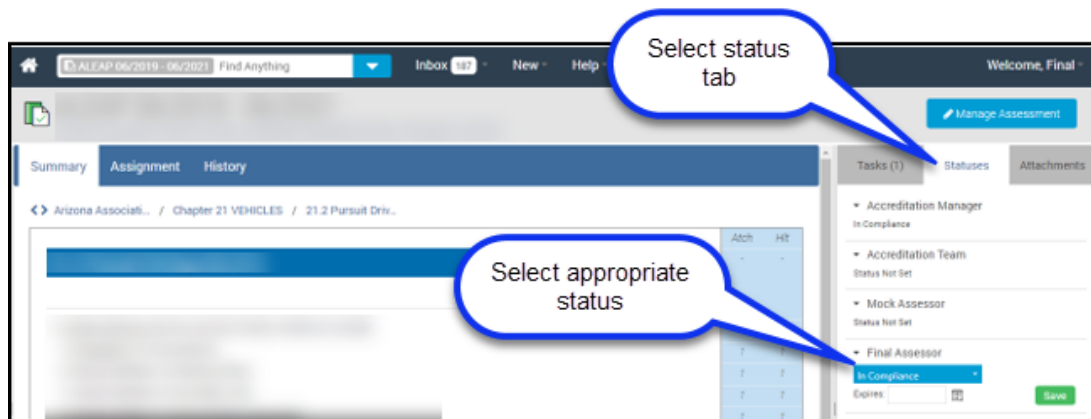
ALEAP 06/2019 - 06/2021 Find Anything

Inbox 187

New

Help

Welcome, Final

Select status tab

Manage Assessment

Summary

Assignment

History

Arizona Associati... / Chapter 21 VEHICLES / 21.2 Pursuit Driv...

Atch

Hlt

Tasks (1)

Statuses

Attachments

Accreditation Manager

In Compliance

Accreditation Team

Status Not Set

Select appropriate status

Mock Assessor

Status Not Set

Final Assessor

In Compliance

Expires:

Save